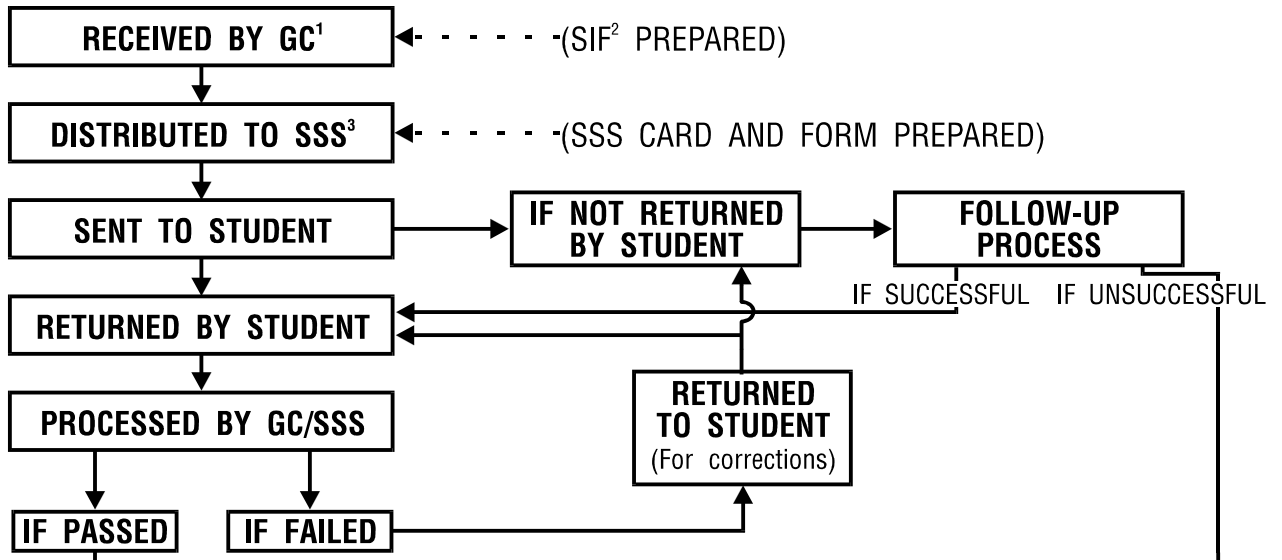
RECEIVED BY GC$^1$

(SIF$^2$ PREPARED)

DISTRIBUTED TO SSS$^3$

(SSS CARD AND FORM PREPARED)

SENT TO STUDENT

IF NOT RETURNED BY STUDENT

FOLLOW-UP PROCESS

IF SUCCESSFUL

IF UNSUCCESSFUL

RETURNED BY STUDENT

PROCESSED BY GC/SSS

RETURNED TO STUDENT (For corrections)

IF PASSED

IF FAILED